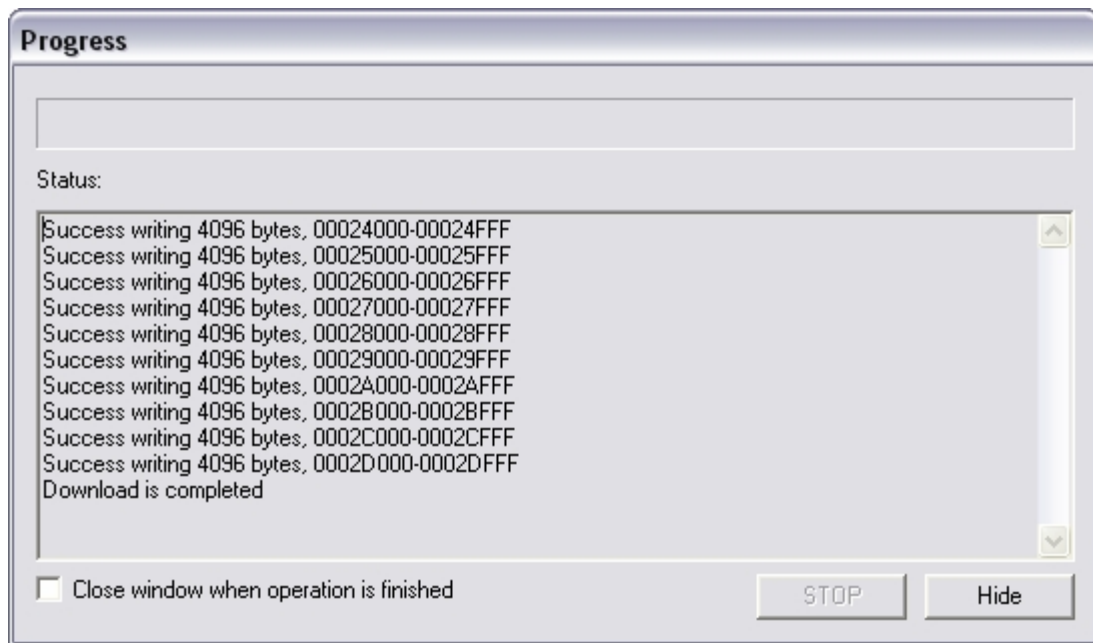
Progress

Status:

Success writing 4096 bytes, 00024000-00024FFF
Success writing 4096 bytes, 00025000-00025FFF
Success writing 4096 bytes, 00026000-00026FFF
Success writing 4096 bytes, 00027000-00027FFF
Success writing 4096 bytes, 00028000-00028FFF
Success writing 4096 bytes, 00029000-00029FFF
Success writing 4096 bytes, 0002A000-0002AFFF
Success writing 4096 bytes, 0002B000-0002BFFF
Success writing 4096 bytes, 0002C000-0002CFFF
Success writing 4096 bytes, 0002D000-0002DFFF
Download is completed

Close window when operation is finished

STOP

Hide